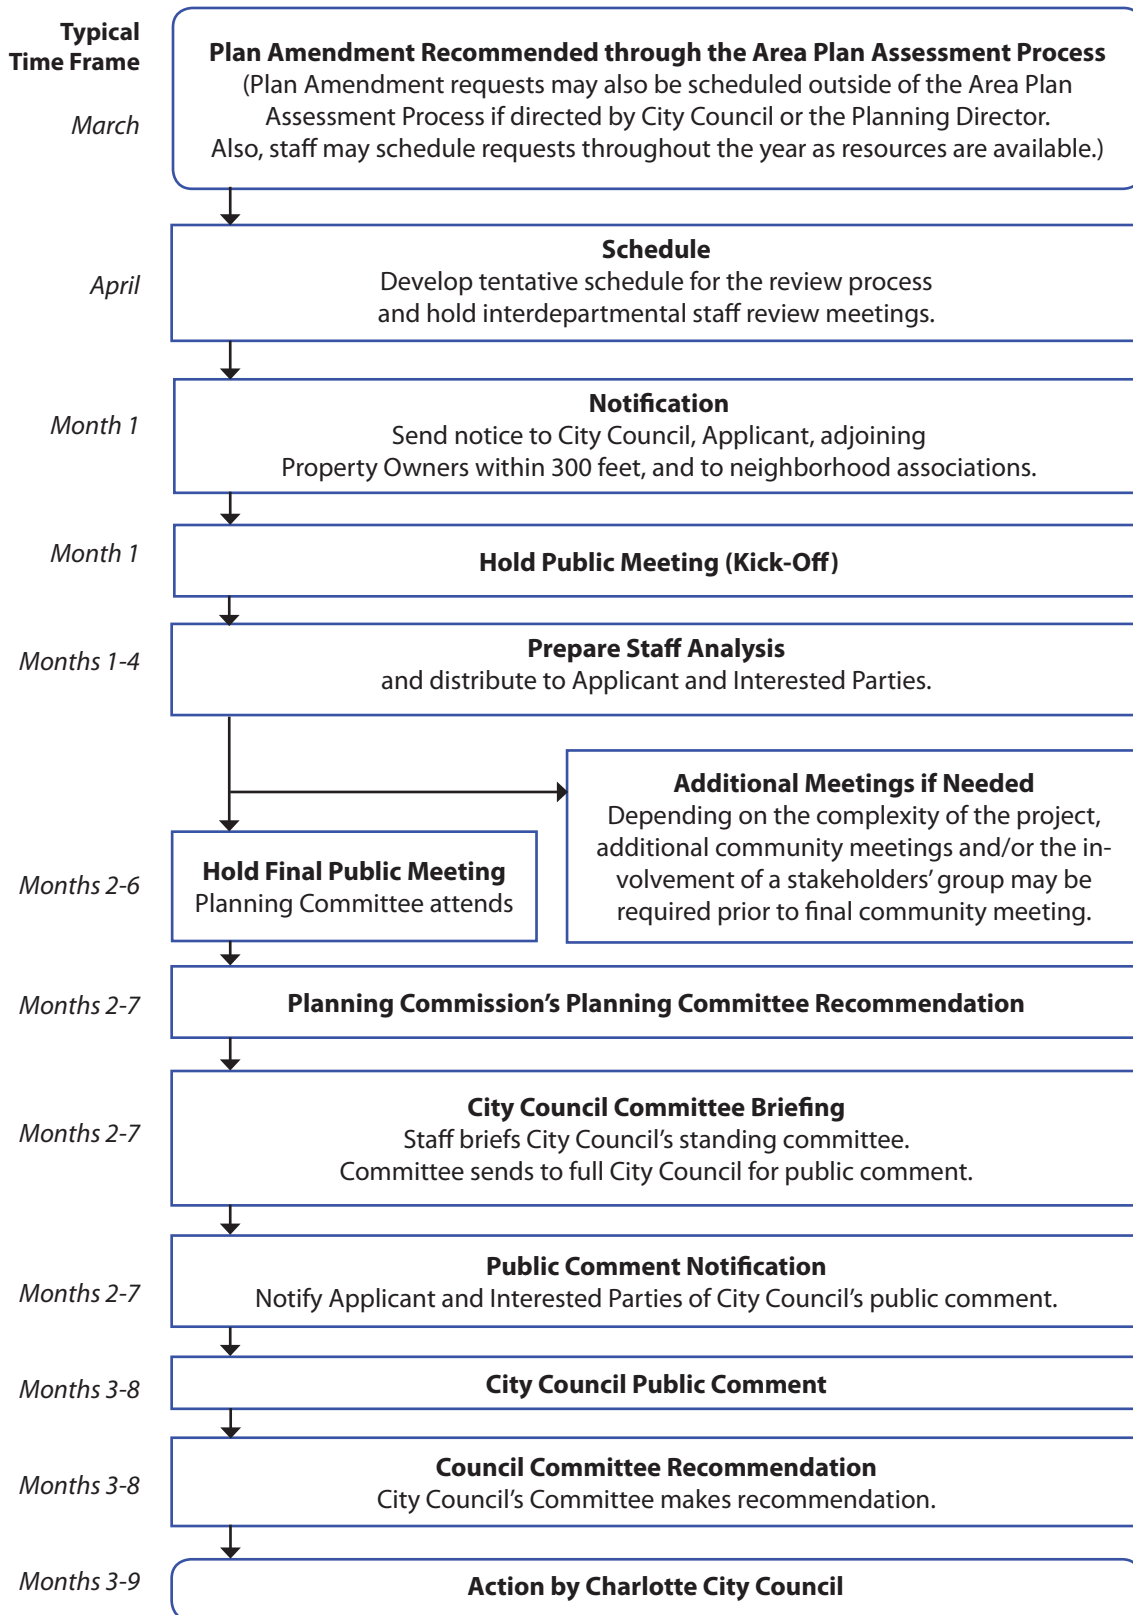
Typical Time Frame

March

Plan Amendment Recommended through the Area Plan Assessment Process
(Plan Amendment requests may also be scheduled outside of the Area Plan Assessment Process if directed by City Council or the Planning Director. Also, staff may schedule requests throughout the year as resources are available.)

April

Schedule
Develop tentative schedule for the review process and hold interdepartmental staff review meetings.

Month 1

Notification
Send notice to City Council, Applicant, adjoining Property Owners within 300 feet, and to neighborhood associations.

Month 1

Hold Public Meeting (Kick-Off)

Months 1-4

Prepare Staff Analysis
and distribute to Applicant and Interested Parties.

Additional Meetings if Needed
Depending on the complexity of the project, additional community meetings and/or the involvement of a stakeholders' group may be required prior to final community meeting.

Months 2-6

Hold Final Public Meeting
Planning Committee attends

Months 2-7

Planning Commission's Planning Committee Recommendation

Months 2-7

City Council Committee Briefing
Staff briefs City Council's standing committee.
Committee sends to full City Council for public comment.

Months 2-7

Public Comment Notification
Notify Applicant and Interested Parties of City Council's public comment.

Months 3-8

City Council Public Comment

Months 3-8

Council Committee Recommendation
City Council's Committee makes recommendation.

Months 3-9

Action by Charlotte City Council